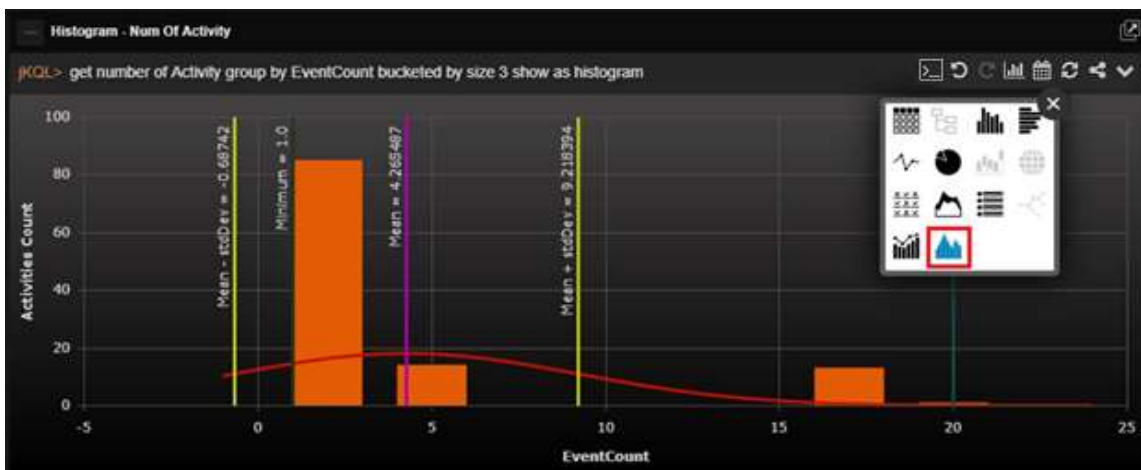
Histogram - Num Of Activity

jKQL> get number of Activity group by EventCount bucketed by size 3 show as histogram

100
80
60
40
20
0

Activities Count

Mean - stdDev = -0.68742
Minimum = 1.0
Mean = 4.268487
Mean + stdDev = 9.218394

-5
0
5
10
15
20
25

EventCount